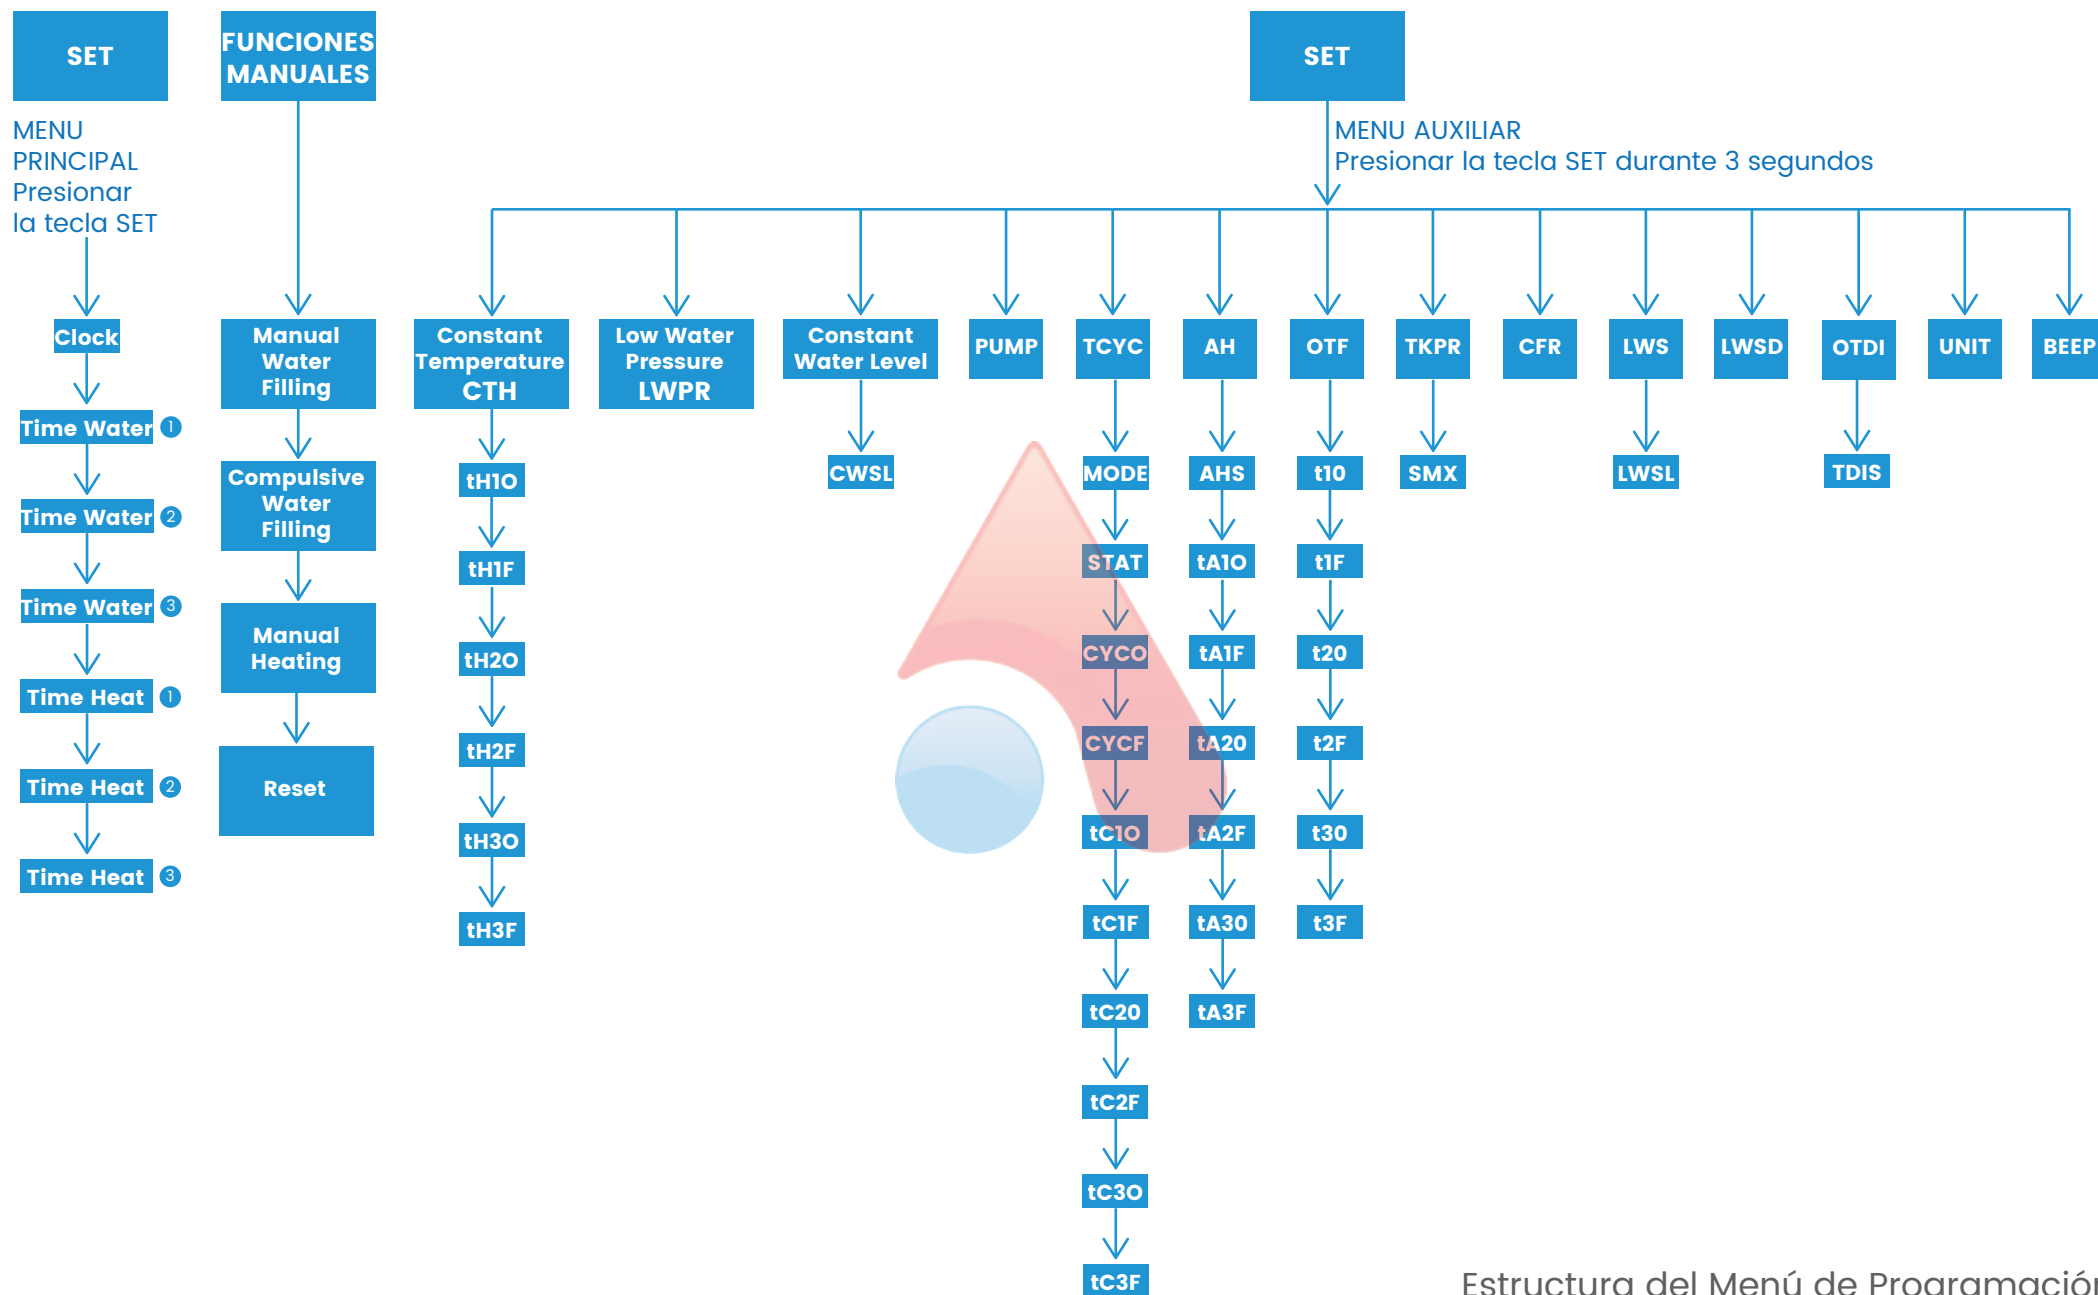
SET

MENU PRINCIPAL
Presionar la tecla SET

Clock
Time Water 1
Time Water 2
Time Water 3
Time Heat 1
Time Heat 2
Time Heat 3

FUNCIONES MANUALES

Manual Water Filling
Compulsive Water Filling
Manual Heating
Reset

SET

MENU AUXILIAR
Presionar la tecla SET durante 3 segundos

Constant Temperature CTH
tH1O
tH1F
tH2O
tH2F
tH3O
tH3F

Low Water Pressure LWPR

Constant Water Level
CWSL

PUMP

TCYC
MODE
STAT
CYCO
CYCF
tC1O
tC1F
tC2O
tC2F
tC3O
tC3F

AH
AHS
tA1O
tA1F
tA2O
tA2F
tA3O
tA3F

OTF
t1O
t1F
t2O
t2F
t3O
t3F

TKPR
SMX

CFR

LWS
LWSL

LWSD

OTDI
TDIS

UNIT

BEEP

Estructura del Menú de Programació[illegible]